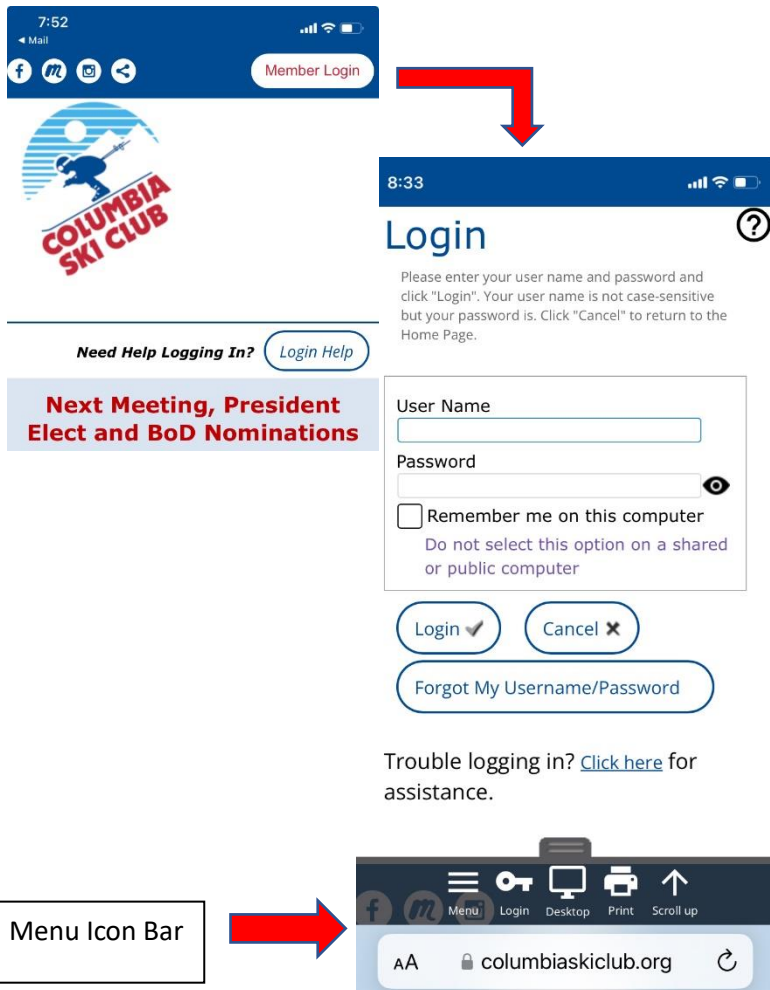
7:52
◂ Mail

Member Login

COLUMBIA SKI CLUB

Need Help Logging In? Login Help

Next Meeting, President Elect and BoD Nominations

8:33

Login

Please enter your user name and password and click "Login". Your user name is not case-sensitive but your password is. Click "Cancel" to return to the Home Page.

User Name

Password

Remember me on this computer

Do not select this option on a shared or public computer

Login ✔ Cancel ✖

Forgot My Username/Password

Trouble logging in? Click here for assistance.

Menu Icon Bar

Menu Login Desktop Print Scroll up

AA columbiaskiclub.org